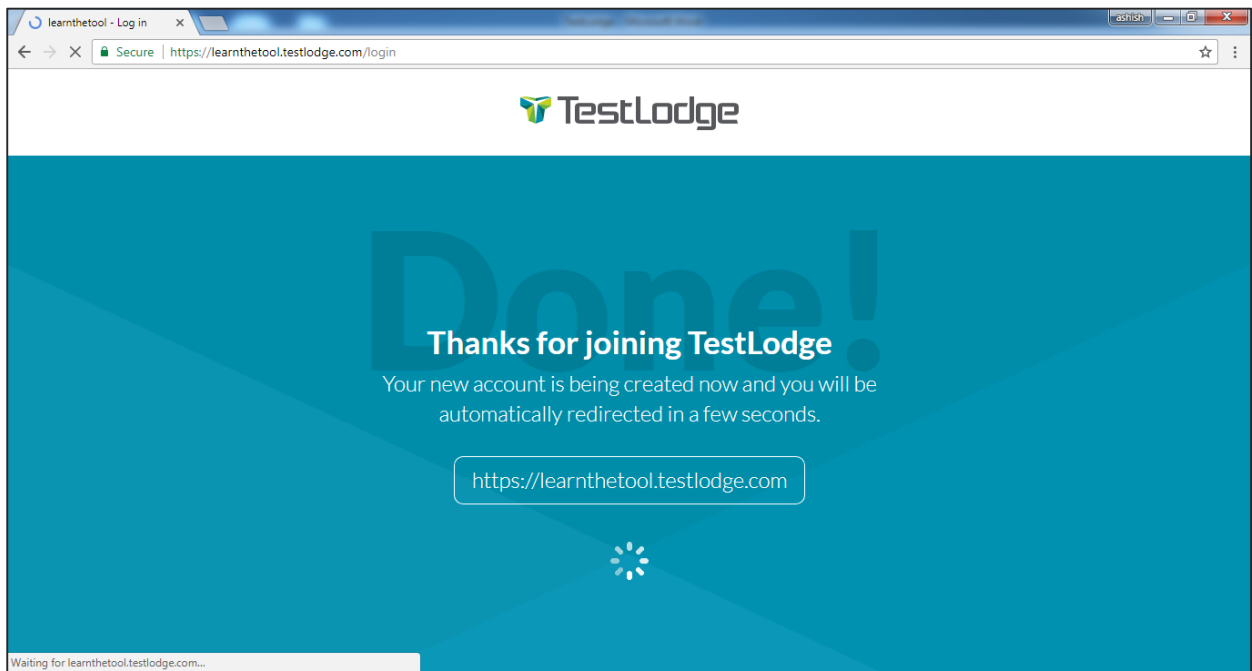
learnthetool - Log in ×

ashish

Secure | https://learnthetool.testlodge.com/login

TestLodge

Done!

Thanks for joining TestLodge

Your new account is being created now and you will be automatically redirected in a few seconds.

https://learnthetool.testlodge.com

Waiting for learnthetool.testlodge.com...